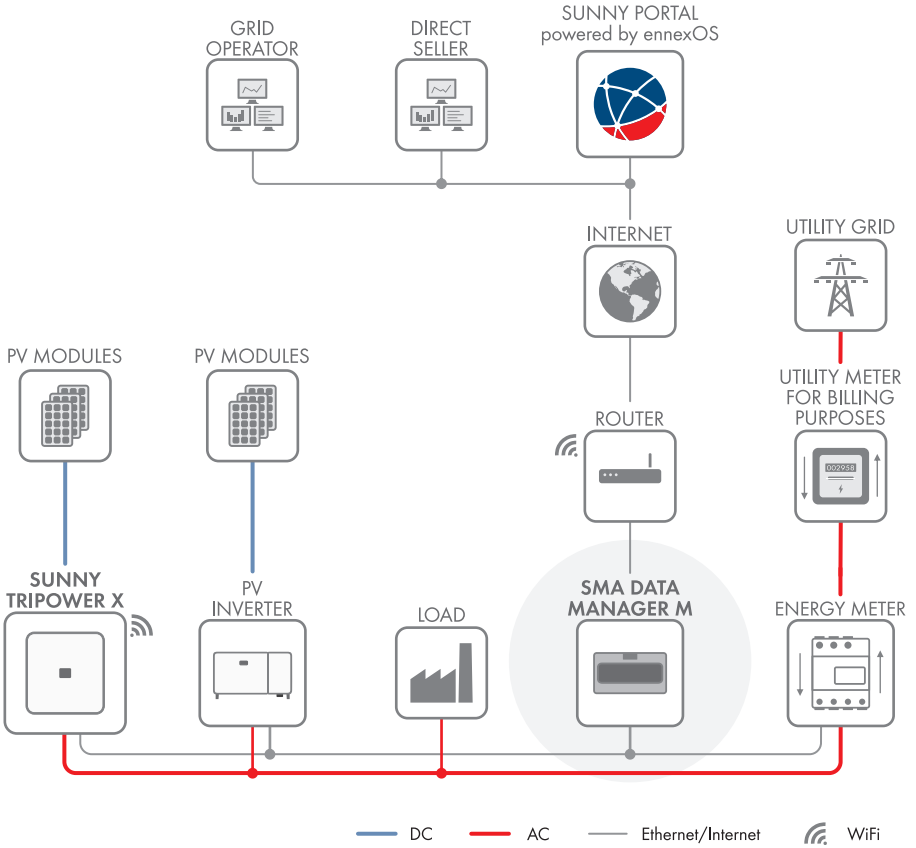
GRID OPERATOR

DIRECT SELLER

SUNNY PORTAL powered by ennexOS

INTERNET

UTILITY GRID

PV MODULES

PV MODULES

ROUTER

UTILITY METER FOR BILLING PURPOSES

002958

SUNNY TRIPOWER X

PV INVERTER

LOAD

SMA DATA MANAGER M

ENERGY METER

DC

AC

Ethernet/Internet

WiFi